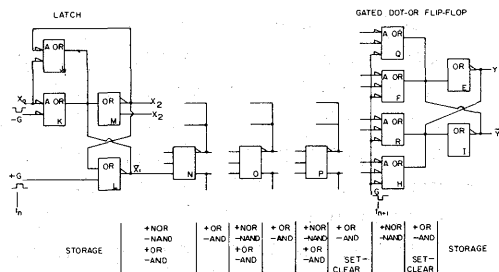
LATCH

GATED DOT-OR FLIP-FLOP

A OR

A OR

K

OR

M

$X_2$

$\overline{X}_2$

$X_q$

$-G$

OR

L

$\overline{X}_1$

N

O

P

$+G$

$t_n$

A OR

Q

A OR

F

A OR

R

A OR

H

$t_{n+1}$

OR

E

OR

I

Y

$\overline{Y}$

| STORAGE | +NOR -NAND +OR -AND | +OR -AND | +NOR -NAND +OR -AND | +OR -AND | +NOR -NAND +OR -AND | +OR -AND SET-CLEAR | +NOR -NAND | +OR -AND SET-CLEAR | STORAGE |
|---|---|---|---|---|---|---|---|---|---|